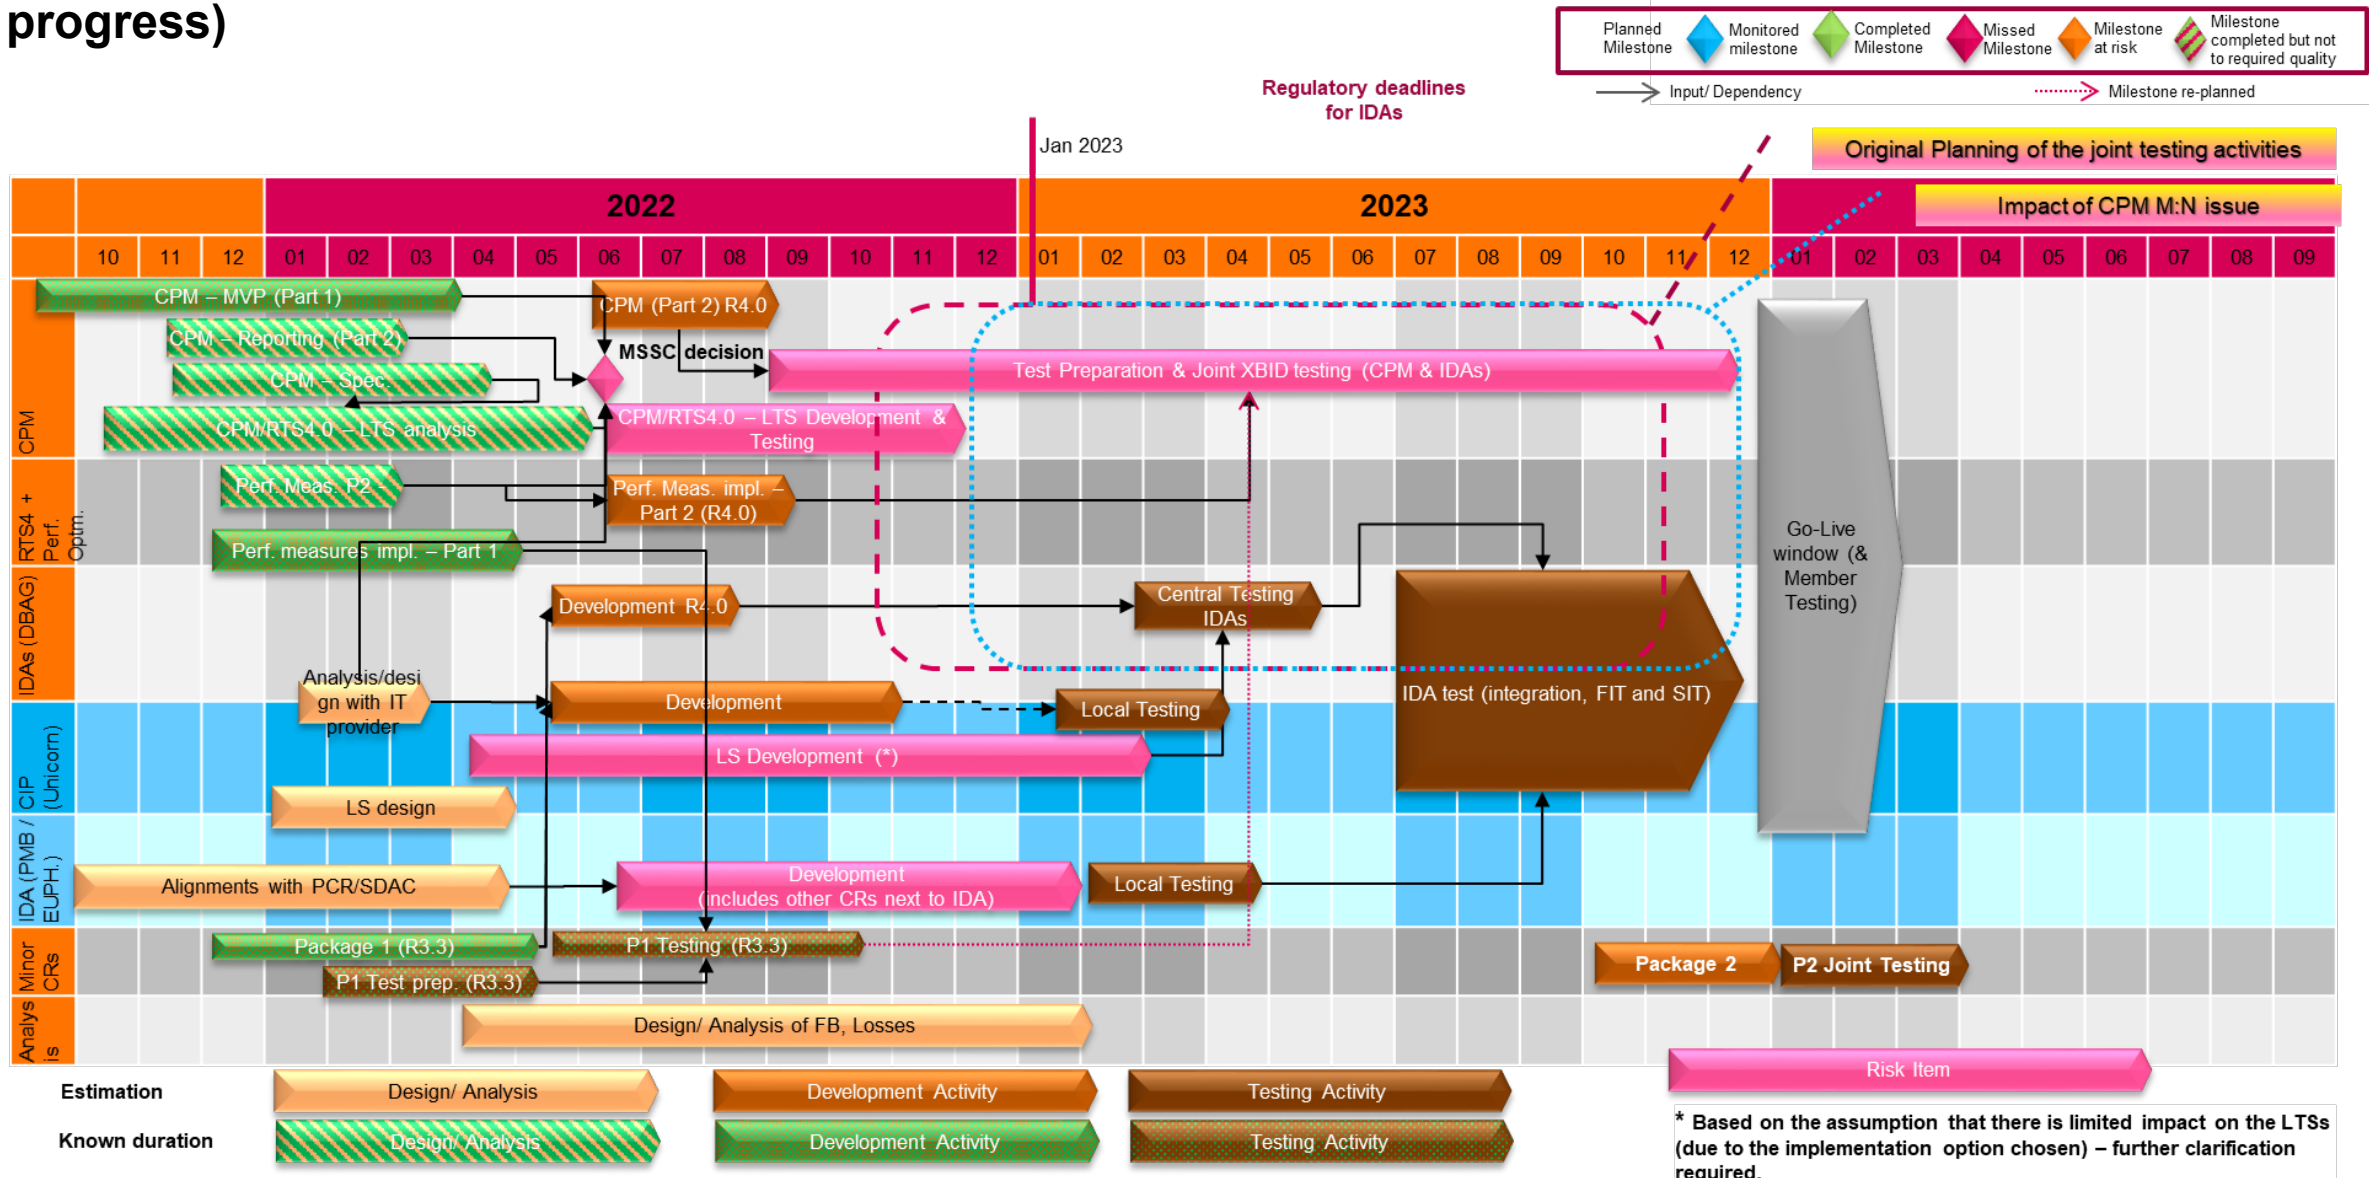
progress)

Planned Milestone | Monitored milestone | Completed Milestone | Missed Milestone | Milestone at risk | Milestone completed but not to required quality

Input/ Dependency | Milestone re-planned

Regulatory deadlines for IDAs

Jan 2023

Original Planning of the joint testing activities

Impact of CPM M:N issue

2022 | 2023

10 11 12 01 02 03 04 05 06 07 08 09 10 11 12 01 02 03 04 05 06 07 08 09 10 11 12 01 02 03 04 05 06 07 08 09

CPM

CPM – MVP (Part 1)
CPM (Part 2) R4.0
CPM – Reporting (Part 2)
MSSC decision
Test Preparation & Joint XBID testing (CPM & IDAs)
CPM – Spec.
CPM/RTS4.0 – LTS analysis
CPM/RTS4.0 – LTS Development & Testing

RTS4 + Perf. Optm.

Perf. Meas. P2
Perf. Meas. impl. – Part 2 (R4.0)
Perf. measures impl. – Part 1

IDAs (DBAG)

Development R4.0
Central Testing IDAs
Go-Live window (& Member Testing)
Analysis/design with IT provider
Development
Local Testing
IDA test (integration, FIT and SIT)

CIP (Unicorn)

LS Development (*)
LS design

IDA (PMB / EUPH.)

Alignments with PCR/SDAC
Development (includes other CRs next to IDA)
Local Testing

Minor CRs

Package 1 (R3.3)
P1 Testing (R3.3)
P1 Test prep. (R3.3)
Package 2
P2 Joint Testing

Analysis

Design/ Analysis of FB, Losses

Risk Item

Estimation | Design/ Analysis | Development Activity | Testing Activity
Known duration | Design/ Analysis | Development Activity | Testing Activity

* Based on the assumption that there is limited impact on the LTSs (due to the implementation option chosen) – further clarification required.